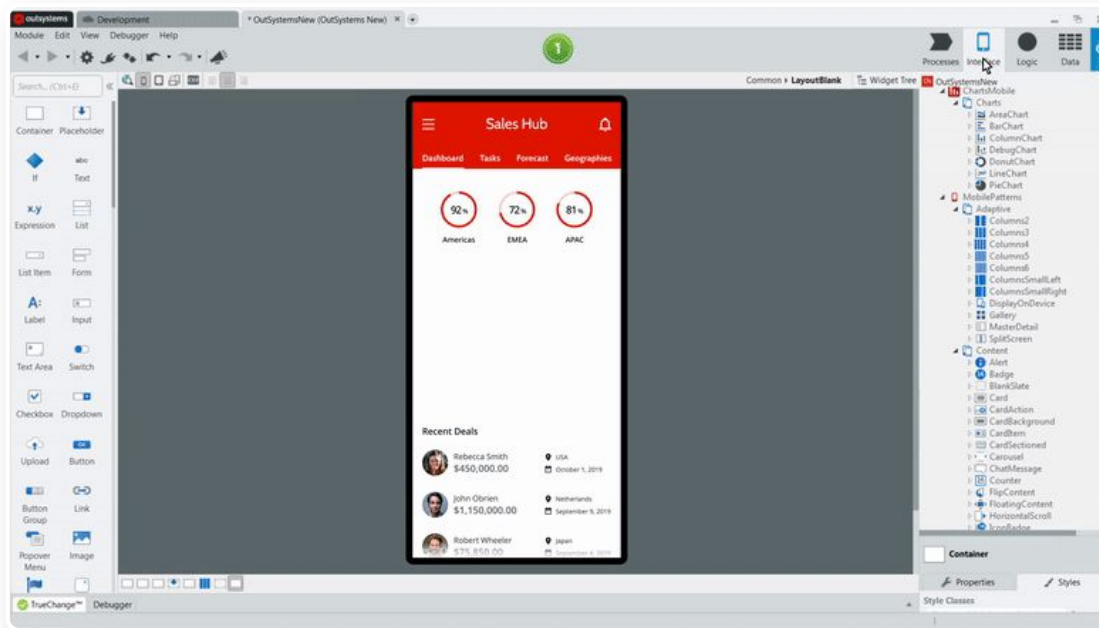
outsystems | Development | * OutSystemsNew (OutSystems New) ×

Module Edit View Debugger Help

1

Processes Interface Logic Data

Search... (Ctrl+E)

Container Placeholder
If Text
Expression List
List Item Form
Label Input
Text Area Switch
Checkbox Dropdown
Upload Button
Button Group Link
Popover Menu Image

Common ▸ LayoutBlank

Widget Tree

Sales Hub

Dashboard Tasks Forecast Geographies

92% Americas
72% EMEA
81% APAC

Recent Deals

Rebecca Smith $450,000.00 USA October 1, 2019
John Obrien $1,150,000.00 Netherlands September 9, 2019
Robert Wheeler $75,850.00 Japan September 4, 2019

OutSystemsNew
ChartsMobile
Charts
AreaChart
BarChart
ColumnChart
DebugChart
DonutChart
LineChart
PieChart
MobilePatterns
Adaptive
Columns2
Columns3
Columns4
Columns5
Columns6
ColumnsSmallLeft
ColumnsSmallRight
DisplayOnDevice
Gallery
MasterDetail
SplitScreen
Content
Alert
Badge
BlankSlate
Card
CardAction
CardBackground
CardItem
CardSectioned
Carousel
ChatMessage
Counter
FlipContent
FloatingContent
HorizontalScroll
IconBadge

Container

Properties Styles

Style Classes

TrueChange™ Debugger